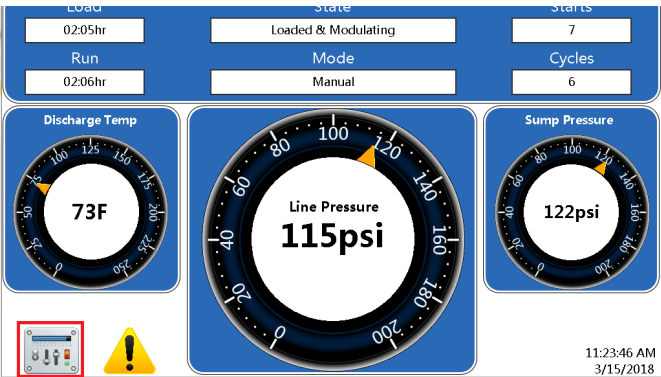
Load
02:05hr
State
Loaded & Modulating
Starts
7
Run
02:06hr
Mode
Manual
Cycles
6

Discharge Temp
0 25 50 75 100 125 150 175 200 225 250
73F

0 20 40 60 80 100 120 140 160 180 200
Line Pressure
115psi

Sump Pressure
0 20 40 60 80 100 120 140 160 180 200
122psi

11:23:46 AM
3/15/2018